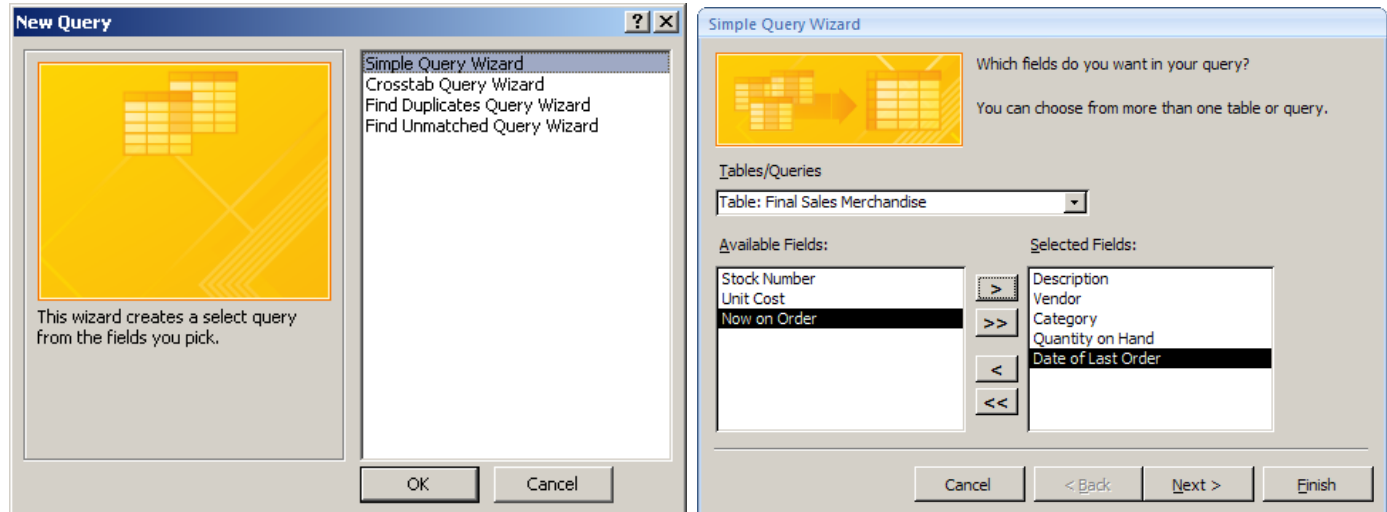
New Query

?

X

Simple Query Wizard
Crosstab Query Wizard
Find Duplicates Query Wizard
Find Unmatched Query Wizard

This wizard creates a select query from the fields you pick.

OK

Cancel

Simple Query Wizard

Which fields do you want in your query?

You can choose from more than one table or query.

Tables/Queries

Table: Final Sales Merchandise

Available Fields:

Stock Number
Unit Cost
Now on Order

>

>>

<

<<

Selected Fields:

Description
Vendor
Category
Quantity on Hand
Date of Last Order

Cancel

< Back

Next >

Finish